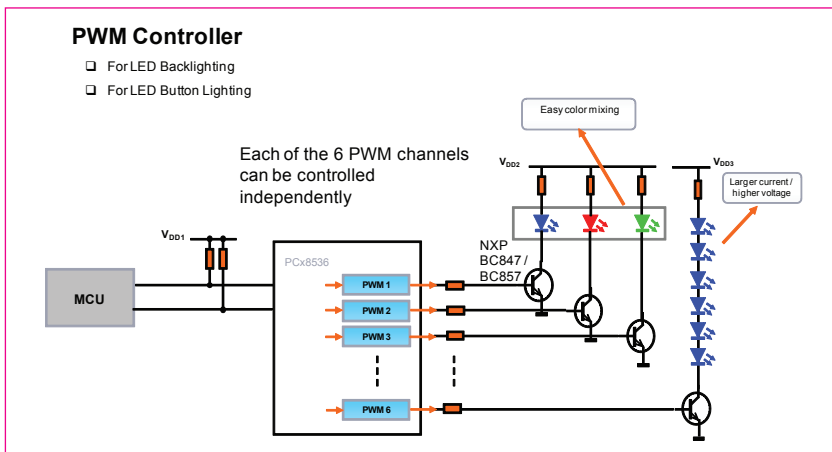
PWM Controller

❑ For LED Backlighting

❑ For LED Button Lighting

Easy color mixing

$V_{DD2}$

$V_{DD3}$

Larger current / higher voltage

Each of the 6 PWM channels can be controlled independently

$V_{DD1}$

PCx8536

NXP BC847 / BC857

MCU

PWM 1

PWM 2

PWM 3

PWM 6